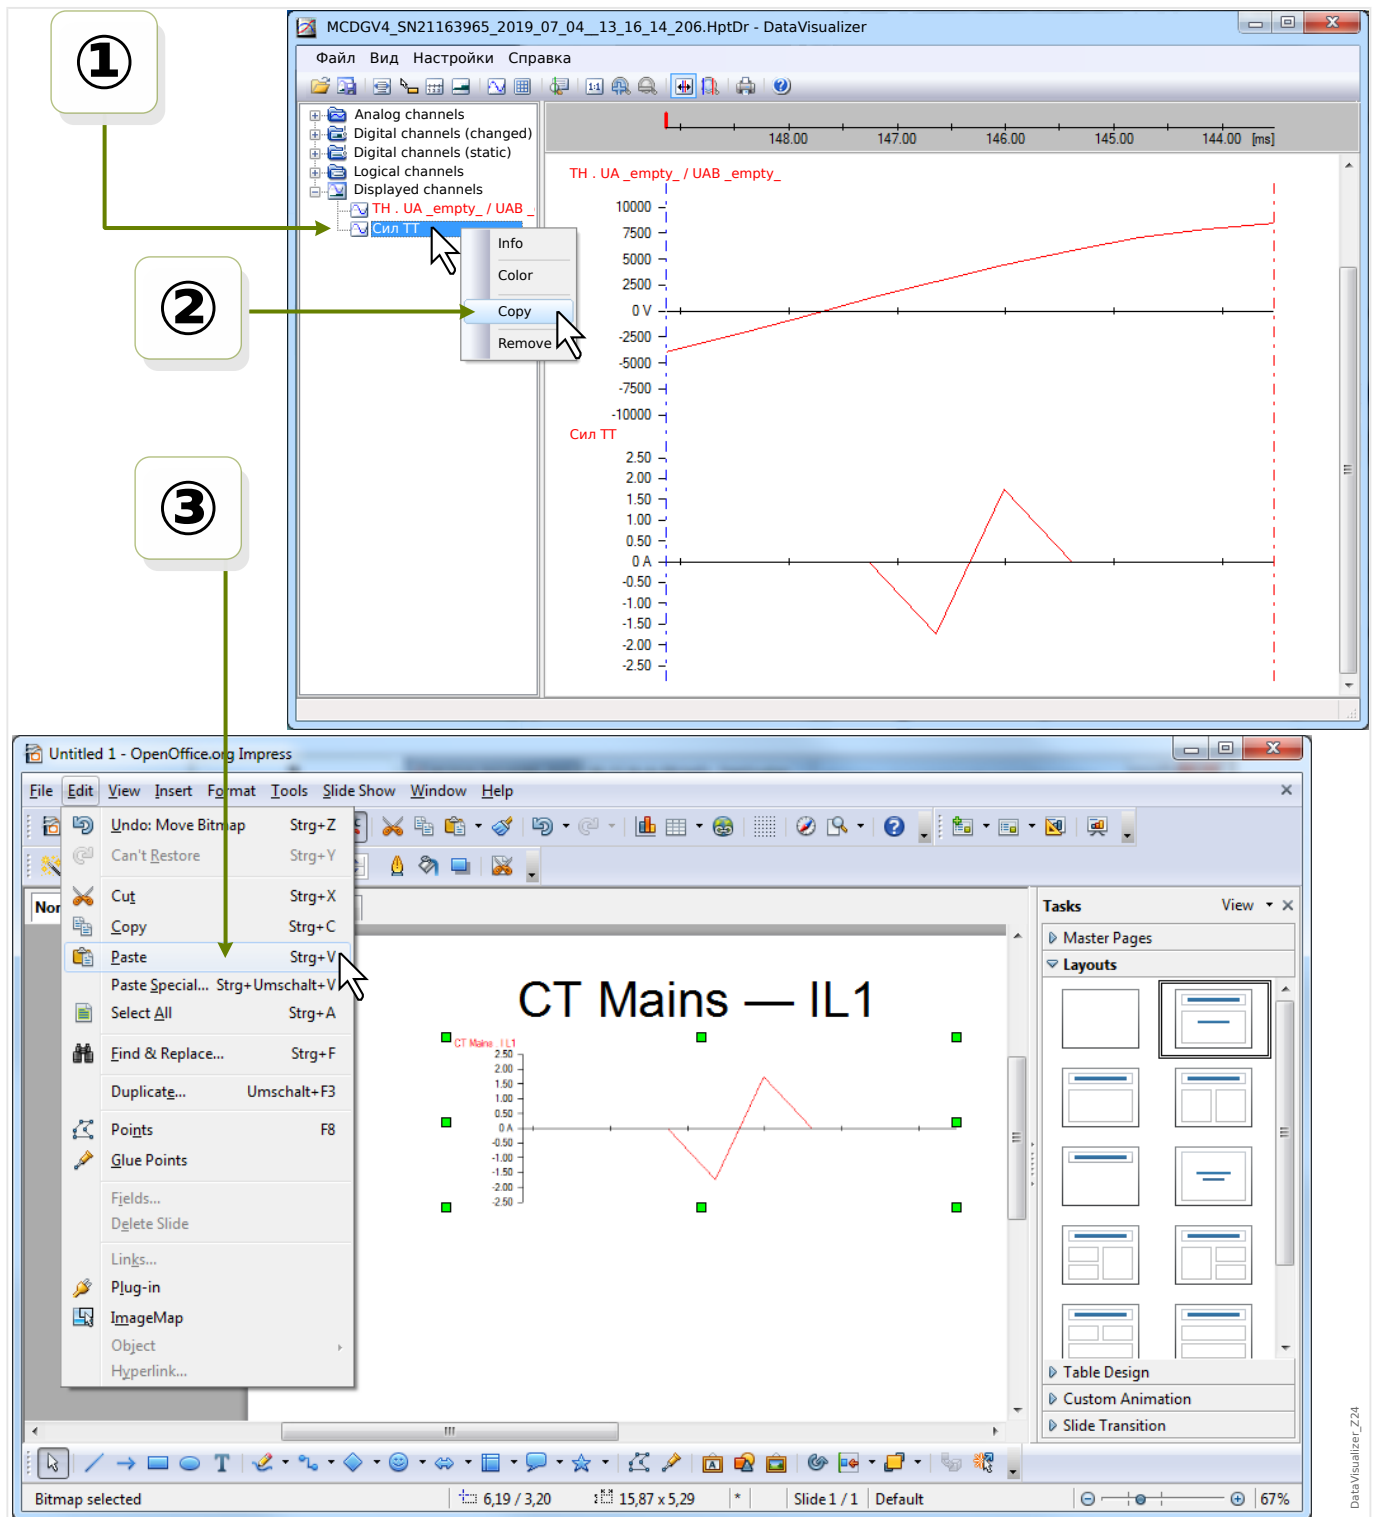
①

②

③

MCDGV4_SN21163965_2019_07_04__13_16_14_206.HptDr - DataVisualizer

Файл Вид Настройки Справка

Analog channels
Digital channels (changed)
Digital channels (static)
Logical channels
Displayed channels
TH . UA _empty_ / UAB _
Сил ТТ

Info
Color
Copy
Remove

148.00 147.00 146.00 145.00 144.00 [ms]

TH . UA _empty_ / UAB _empty_

10000
7500
5000
2500
0 V
-2500
-5000
-7500
-10000

Сил ТТ

2.50
2.00
1.50
1.00
0.50
0 A
-0.50
-1.00
-1.50
-2.00
-2.50

Untitled 1 - OpenOffice.org Impress

File Edit View Insert Format Tools Slide Show Window Help

Undo: Move Bitmap Strg+Z
Can't Restore Strg+Y
Cut Strg+X
Copy Strg+C
Paste Strg+V
Paste Special... Strg+Umschalt+V
Select All Strg+A
Find & Replace... Strg+F
Duplicate... Umschalt+F3
Points F8
Glue Points
Fields...
Delete Slide
Links...
Plug-in
ImageMap
Object
Hyperlink...

Nor

CT Mains — IL1

CT Mains . IL1
2.50
2.00
1.50
1.00
0.50
0 A
-0.50
-1.00
-1.50
-2.00
-2.50

Tasks View
Master Pages
Layouts
Table Design
Custom Animation
Slide Transition

Bitmap selected 6,19 / 3,20 15,87 x 5,29 * Slide 1 / 1 Default 67%

DataVisualizer_Z24